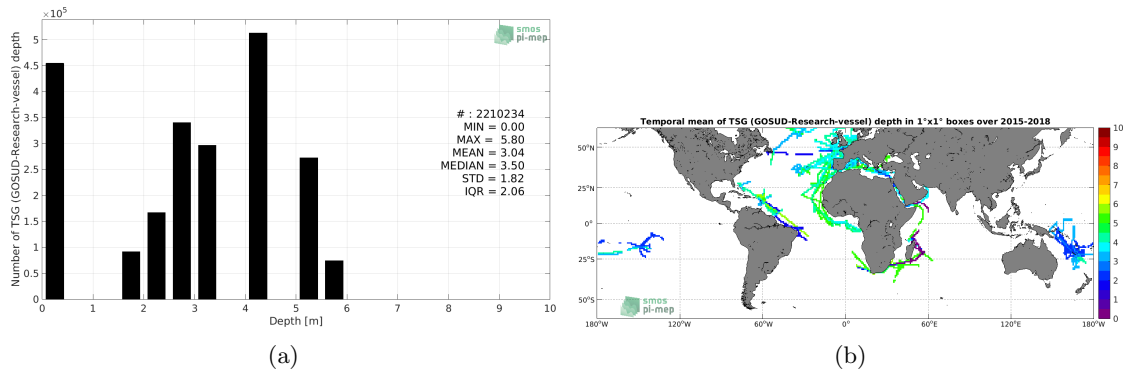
$\times 10^5$

smos
pi-mep

Number of TSG (GOSUD-Research-vessel) depth

5
4.5
4
3.5
3
2.5
2
1.5
1
0.5
0

0 1 2 3 4 5 6 7 8 9 10
Depth [m]

# : 2210234
MIN = 0.00
MAX = 5.80
MEAN = 3.04
MEDIAN = 3.50
STD = 1.82
IQR = 2.06

(a)

Temporal mean of TSG (GOSUD-Research-vessel) depth in 1°x1° boxes over 2015-2018

50°N
25°N
0°
25°S
50°S

180°W 120°W 60°W 0° 60°E 120°E 180°W

10
9
8
7
6
5
4
3
2
1
0

smos
pi-mep

(b)